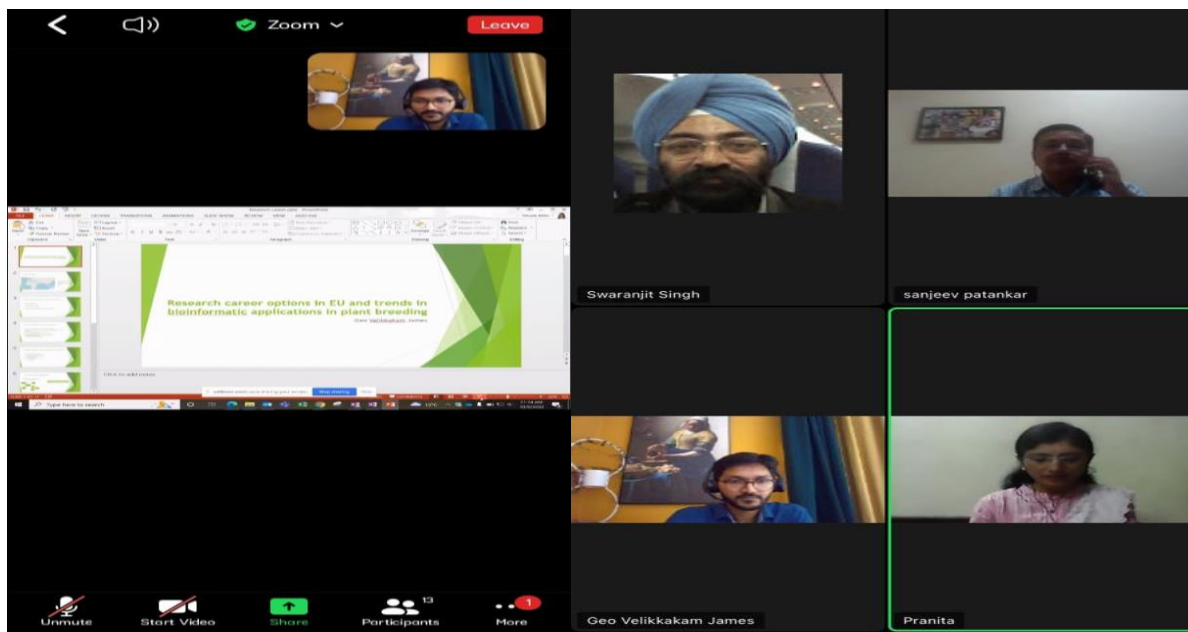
Zoom

Leave

Research career options in EU and trends in bioinformatic applications in plant breeding

Geo Velikkakam James

Click to add notes

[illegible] Stop sharing

Type here to search

Swaranjit Singh

sanjeev patankar

Geo Velikkakam James

Pranita

Unmute

Start Video

Share

13

Participants

1

More